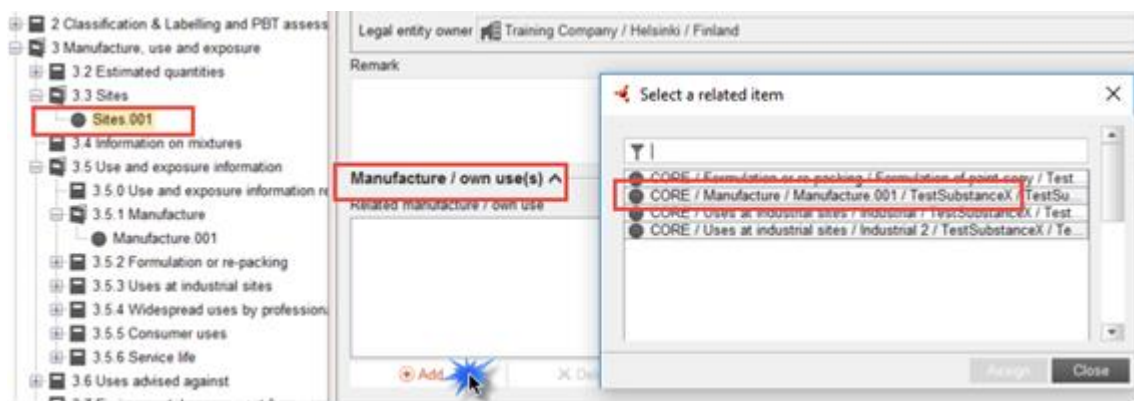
2 Classification & Labelling and PBT assess
3 Manufacture, use and exposure
3.2 Estimated quantities
3.3 Sites
Sites.001
3.4 Information on mixtures
3.5 Use and exposure information
3.5.0 Use and exposure information re
3.5.1 Manufacture
Manufacture.001
3.5.2 Formulation or re-packing
3.5.3 Uses at industrial sites
3.5.4 Widespread uses by profession
3.5.5 Consumer uses
3.5.6 Service life
3.6 Uses advised against

Legal entity owner Training Company / Helsinki / Finland

Remark

Manufacture / own use(s)

Related manufacture / own use

Add

Select a related item

CORE / Formulation or re-packing / Formulation of paint copy / Test
CORE / Manufacture / Manufacture.001 / TestSubstanceX / TestSu
CORE / Uses at industrial sites / Industrial / TestSubstanceX / Test
CORE / Uses at industrial sites / Industrial 2 / TestSubstanceX / Te

Assign
Close